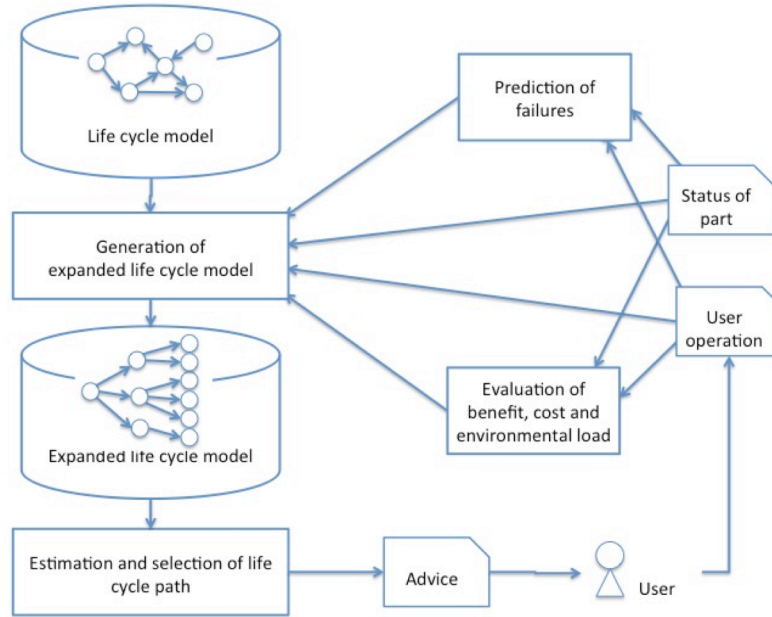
Life cycle model

Prediction of failures

Status of part

Generation of expanded life cycle model

User operation

Evaluation of benefit, cost and environmental load

Expanded life cycle model

Estimation and selection of life cycle path

Advice

User